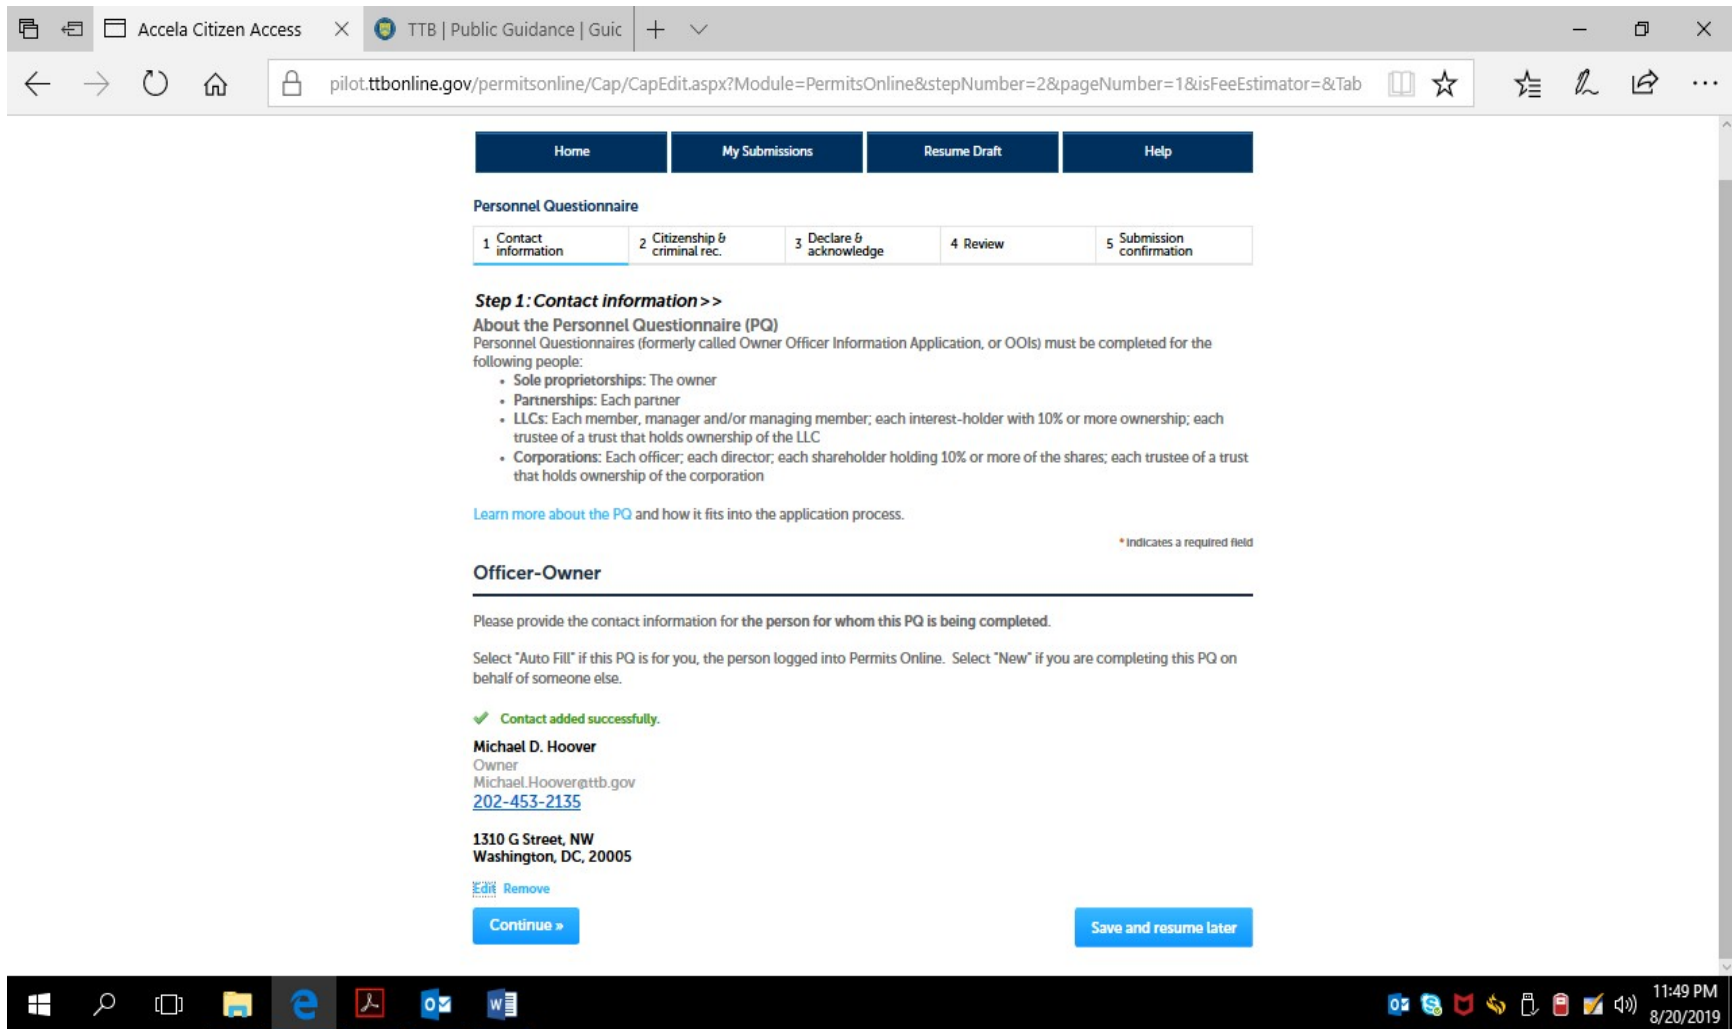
Accela Citizen Access

TTB | Public Guidance | Guic

pilot.ttbonline.gov/permitsonline/Cap/CapEdit.aspx?Module=PermitsOnline&stepNumber=2&pageNumber=1&isFeeEstimator=&Tab

Home | My Submissions | Resume Draft | Help

Personnel Questionnaire

1 Contact information | 2 Citizenship & criminal rec. | 3 Declare & acknowledge | 4 Review | 5 Submission confirmation

Step 1: Contact information >>

About the Personnel Questionnaire (PQ)
Personnel Questionnaires (formerly called Owner Officer Information Application, or OOIs) must be completed for the following people:

- Sole proprietorships: The owner
- Partnerships: Each partner
- LLCs: Each member, manager and/or managing member; each interest-holder with 10% or more ownership; each trustee of a trust that holds ownership of the LLC
- Corporations: Each officer; each director; each shareholder holding 10% or more of the shares; each trustee of a trust that holds ownership of the corporation

Learn more about the PQ and how it fits into the application process.

* indicates a required field

Officer-Owner

Please provide the contact information for the person for whom this PQ is being completed.

Select "Auto Fill" if this PQ is for you, the person logged into Permits Online. Select "New" if you are completing this PQ on behalf of someone else.

Contact added successfully.

Michael D. Hoover
Owner
Michael.Hoover@ttb.gov
202-453-2135

1310 G Street, NW
Washington, DC, 20005

Edit Remove

Continue »

Save and resume later

11:49 PM
8/20/2019